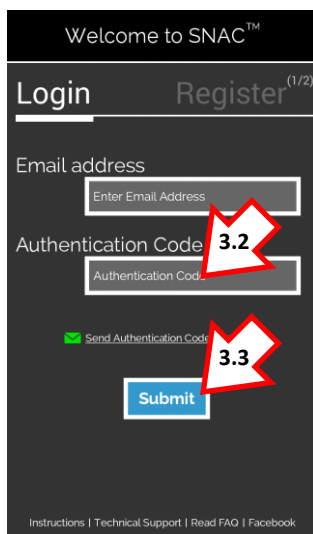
Welcome to SNAC™

Login Register$^{(1/2)}$

Email address

Enter Email Address

Authentication Code

3.2

Authentication Code

Send Authentication Code

3.3

Submit

Instructions | Technical Support | Read FAQ | Facebook